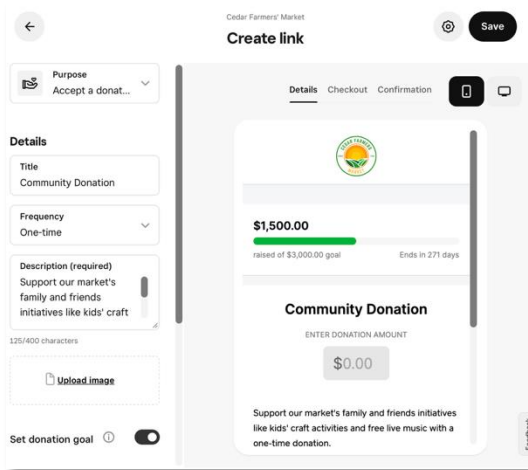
Cedar Farmers' Market
Create link

Save

Purpose
Accept a donat...

Details

Title
Community Donation

Frequency
One-time

Description (required)
Support our market's family and friends initiatives like kids' craft

125/400 characters

Upload image

Set donation goal

Details Checkout Confirmation

CEDAR FARMERS MARKET

$1,500.00
raised of $3,000.00 goal
Ends in 271 days

Community Donation

ENTER DONATION AMOUNT

$0.00

Support our market's family and friends initiatives like kids' craft activities and free live music with a one-time donation.

Feedback